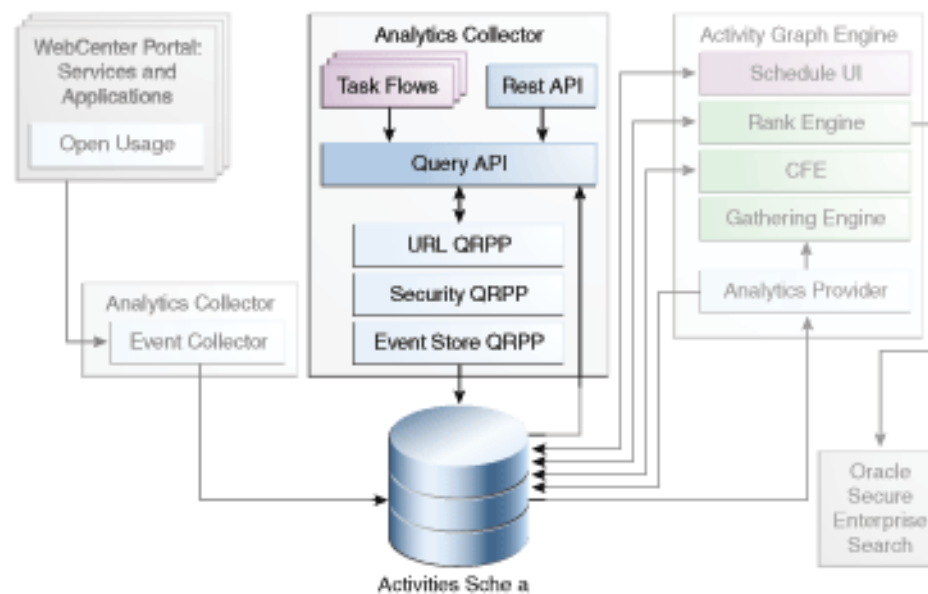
WebCenter Portal: Services and Applications

Open Usage

Analytics Collector

Task Flows

Rest API

Query API

URL QRPP

Security QRPP

Event Store QRPP

Activity Graph Engine

Schedule UI

Rank Engine

CFE

Gathering Engine

Analytics Provider

Analytics Collector

Event Collector

Activities Sche a

Oracle Secure Enterprise Search